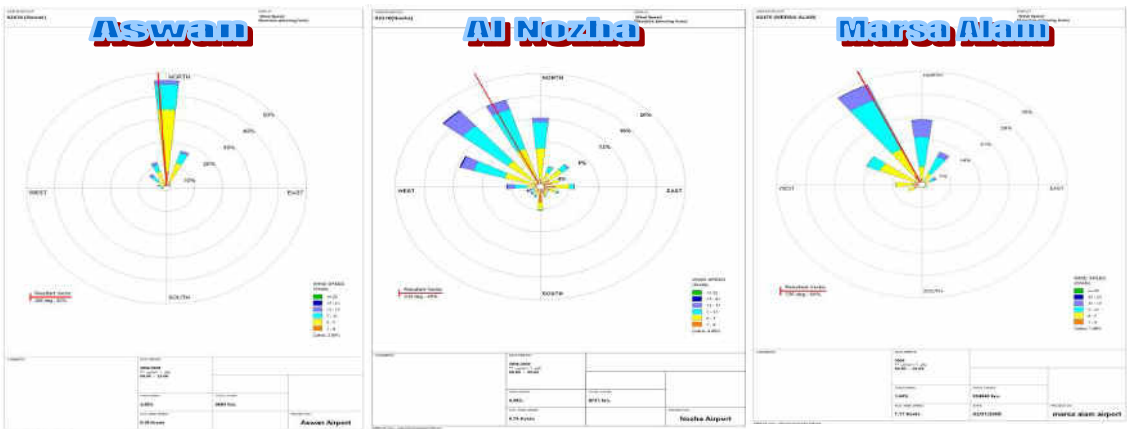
Aswan

NORTH
50%
40%
30%
20%
10%
WEST
EAST
SOUTH
Resultant Vector
WIND SPEED (Knots)
Aswan Airport

Al Nozha

NORTH
20%
16%
12%
8%
4%
WEST
EAST
SOUTH
Resultant Vector
WIND SPEED (Knots)
Nozha Airport

Marsa Alam

NORTH
WEST
EAST
SOUTH
Resultant Vector
WIND SPEED (Knots)
marsa alam airport